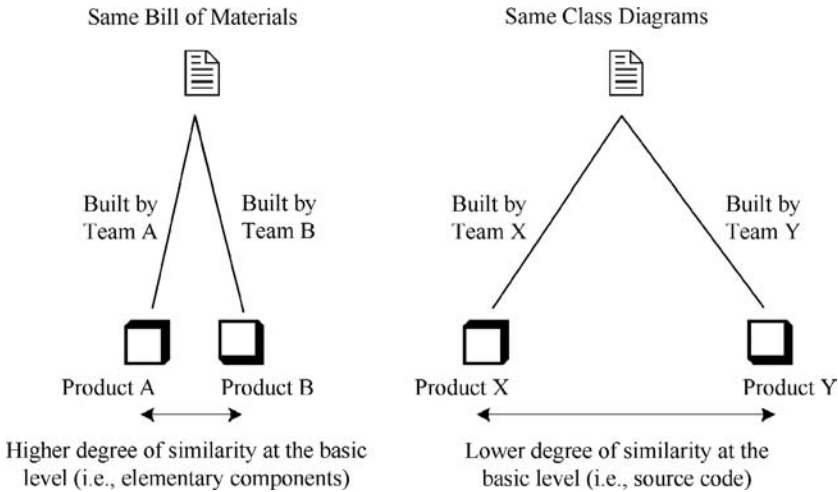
Same Bill of Materials

Built by Team A

Built by Team B

Product A

Product B

Higher degree of similarity at the basic level (i.e., elementary components)

Same Class Diagrams

Built by Team X

Built by Team Y

Product X

Product Y

Lower degree of similarity at the basic level (i.e., source code)